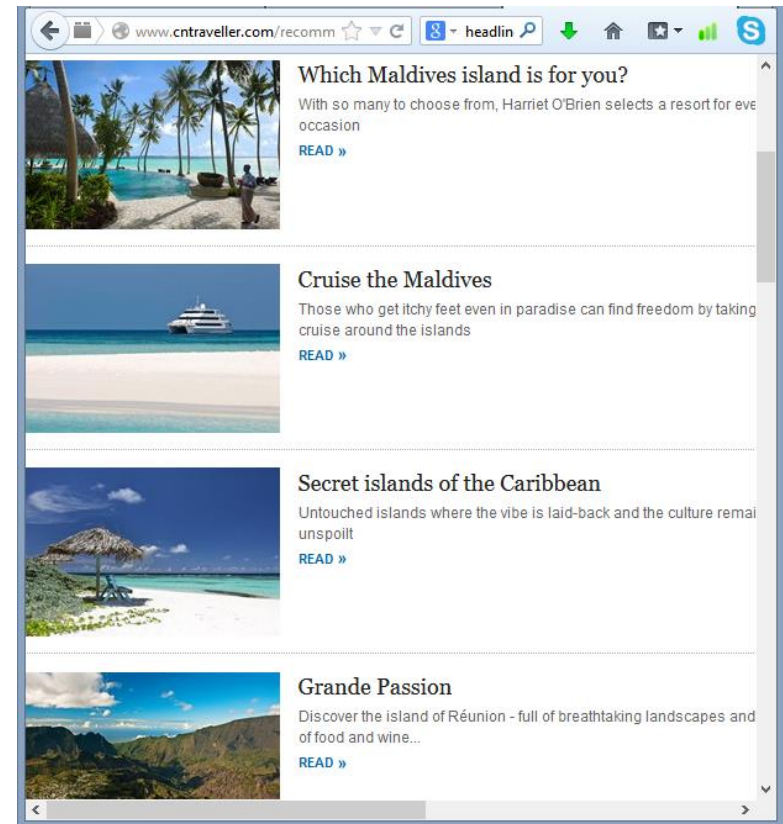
www.cntraveller.com/recomm

headlin

Which Maldives island is for you?

With so many to choose from, Harriet O'Brien selects a resort for eve occasion

READ »

Cruise the Maldives

Those who get itchy feet even in paradise can find freedom by taking cruise around the islands

READ »

Secret islands of the Caribbean

Untouched islands where the vibe is laid-back and the culture remai unspoilt

READ »

Grande Passion

Discover the island of Réunion - full of breathtaking landscapes and of food and wine...

READ »